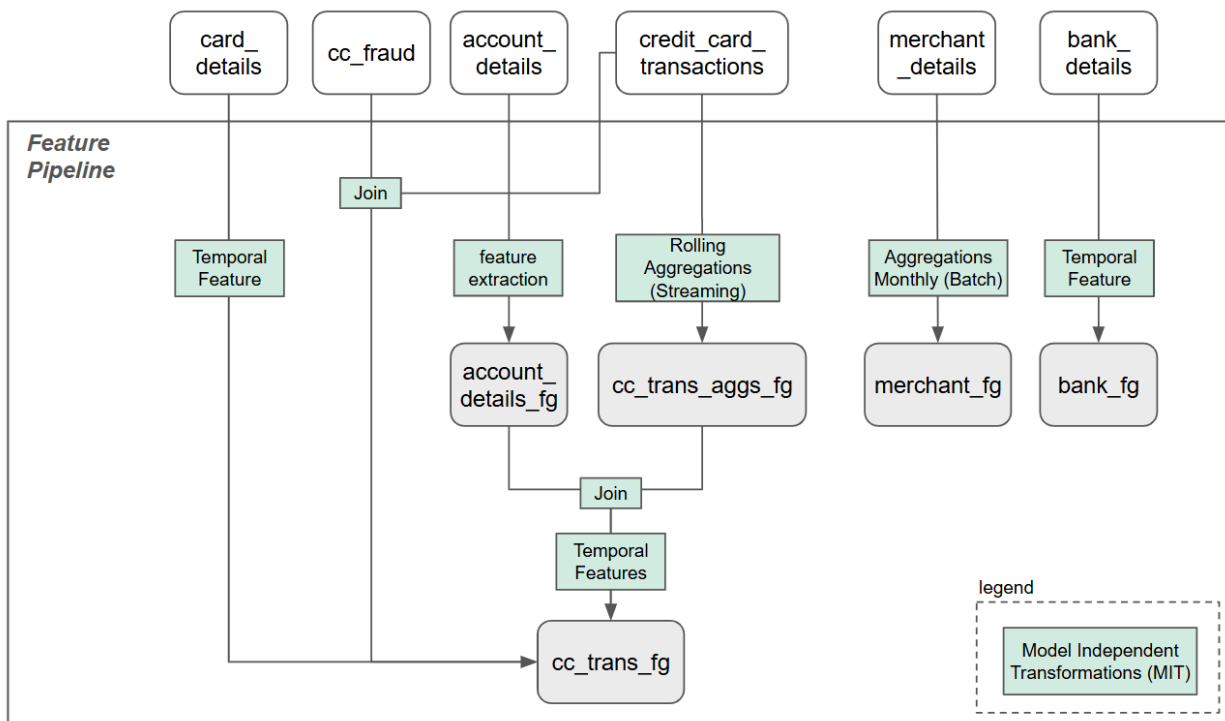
card_ details

cc_fraud

account_ details

credit_card_ transactions

merchant _details

bank_ details

Feature Pipeline

Join

Temporal Feature

feature extraction

Rolling Aggregations (Streaming)

Aggregations Monthly (Batch)

Temporal Feature

account_ details_fg

cc_trans_aggs_fg

merchant_fg

bank_fg

Join

Temporal Features

cc_trans_fg

legend

Model Independent Transformations (MIT)